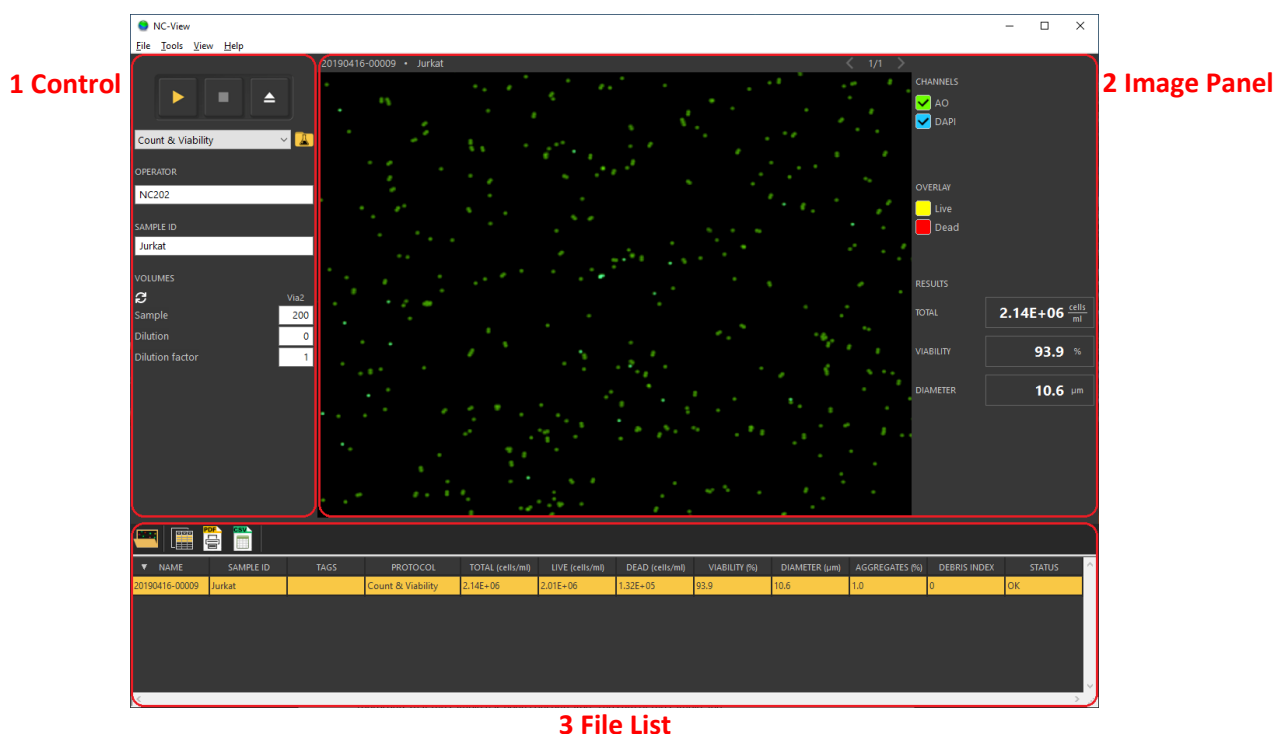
NC-View

File Tools View Help

1 Control

Count & Viability

OPERATOR

NC202

SAMPLE ID

Jurkat

VOLUMES

Via2

Sample 200

Dilution 0

Dilution factor 1

20190416-00009 • Jurkat

1/1

2 Image Panel

CHANNELS

AO

DAPI

OVERLAY

Live

Dead

RESULTS

TOTAL 2.14E+06 $\frac{cells}{ml}$

VIABILITY 93.9 %

DIAMETER 10.6 µm

PDF

CSV

| NAME | SAMPLE ID | TAGS | PROTOCOL | TOTAL (cells/ml) | LIVE (cells/ml) | DEAD (cells/ml) | VIABILITY (%) | DIAMETER (µm) | AGGREGATES (%) | DEBRIS INDEX | STATUS |
|---|---|---|---|---|---|---|---|---|---|---|---|
| 20190416-00009 | Jurkat | | Count & Viability | 2.14E+06 | 2.01E+06 | 1.32E+05 | 93.9 | 10.6 | 1.0 | 0 | OK |

3 File List